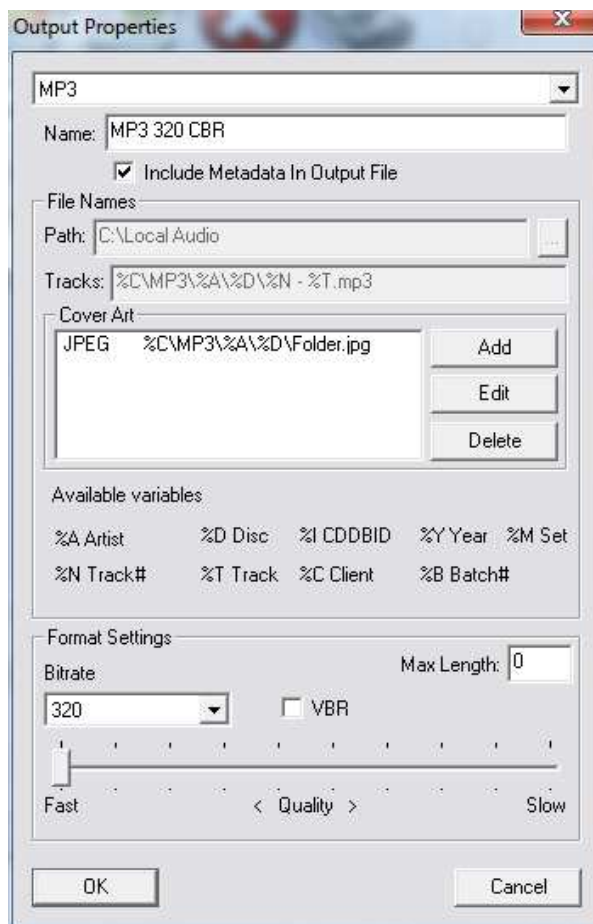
Output Properties

MP3

Name: MP3 320 CBR

Include Metadata In Output File

File Names

Path: C:\Local Audio

...

Tracks: %C\MP3\%A\%D\%N - %T.mp3

Cover Art

JPEG %C\MP3\%A\%D\Folder.jpg

Add

Edit

Delete

Available variables

%A Artist %D Disc %I CDDBID %Y Year %M Set

%N Track# %T Track %C Client %B Batch#

Format Settings

Bitrate

Max Length: 0

320

VBR

Fast < Quality > Slow

OK

Cancel